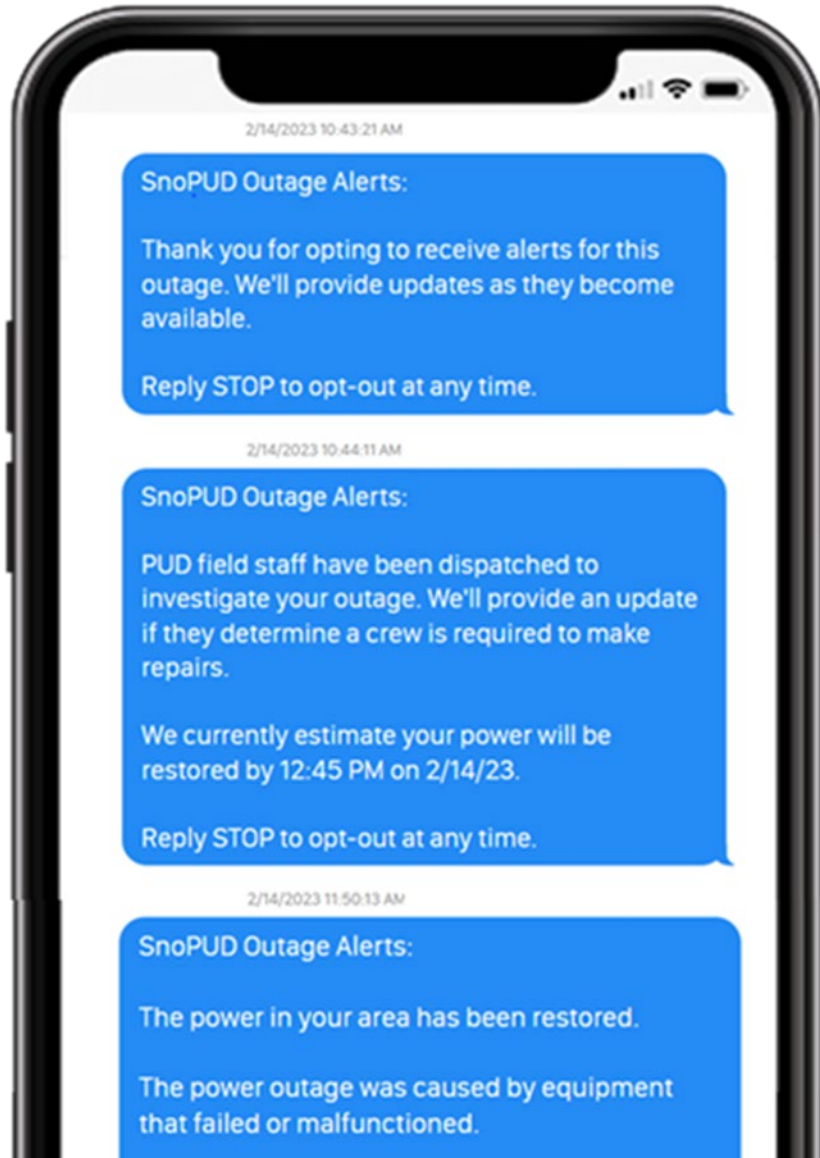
2/14/2023 10:43:21 AM

SnoPUD Outage Alerts:

Thank you for opting to receive alerts for this outage. We'll provide updates as they become available.

Reply STOP to opt-out at any time.

2/14/2023 10:44:11 AM

SnoPUD Outage Alerts:

PUD field staff have been dispatched to investigate your outage. We'll provide an update if they determine a crew is required to make repairs.

We currently estimate your power will be restored by 12:45 PM on 2/14/23.

Reply STOP to opt-out at any time.

2/14/2023 11:50:13 AM

SnoPUD Outage Alerts:

The power in your area has been restored.

The power outage was caused by equipment that failed or malfunctioned.